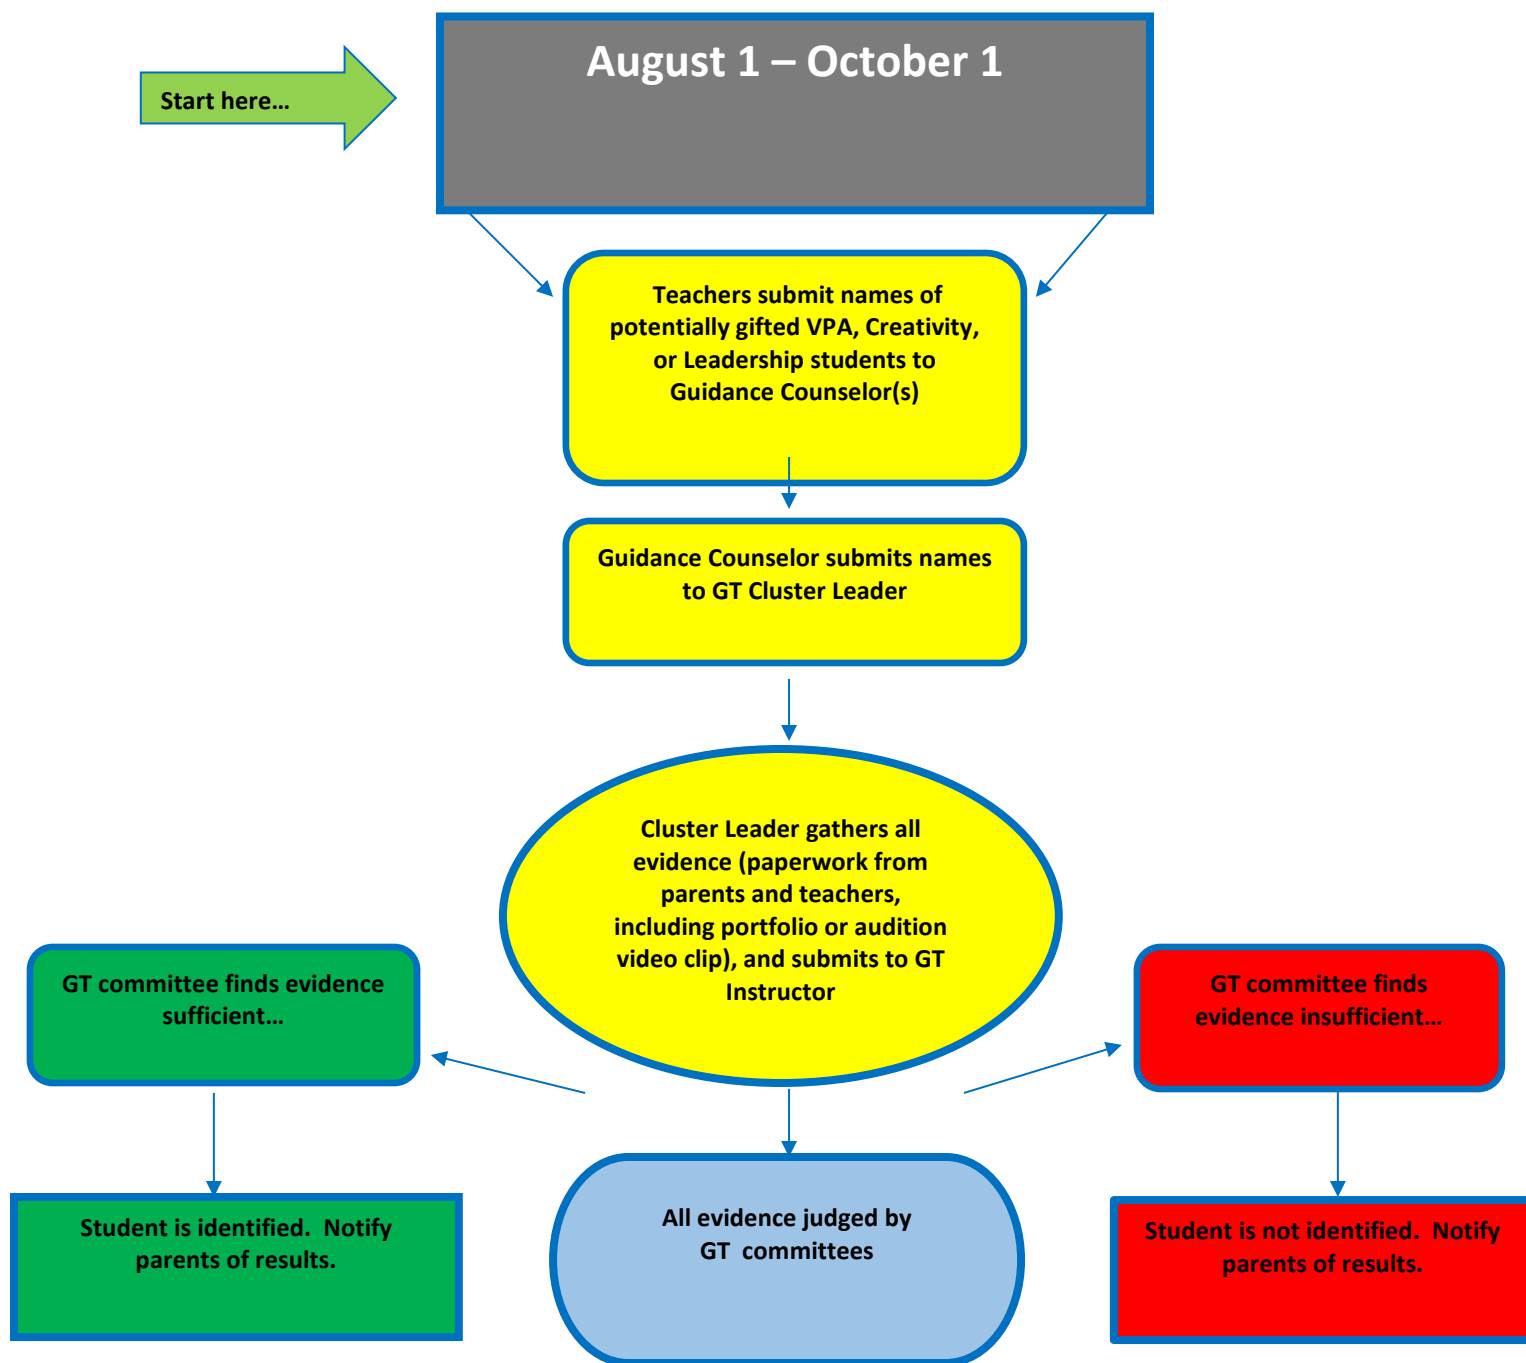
Start here…

August 1 – October 1

Teachers submit names of potentially gifted VPA, Creativity, or Leadership students to Guidance Counselor(s)

Guidance Counselor submits names to GT Cluster Leader

Cluster Leader gathers all evidence (paperwork from parents and teachers, including portfolio or audition video clip), and submits to GT Instructor

GT committee finds evidence sufficient…

GT committee finds evidence insufficient…

Student is identified. Notify parents of results.

All evidence judged by GT committees

Student is not identified. Notify parents of results.